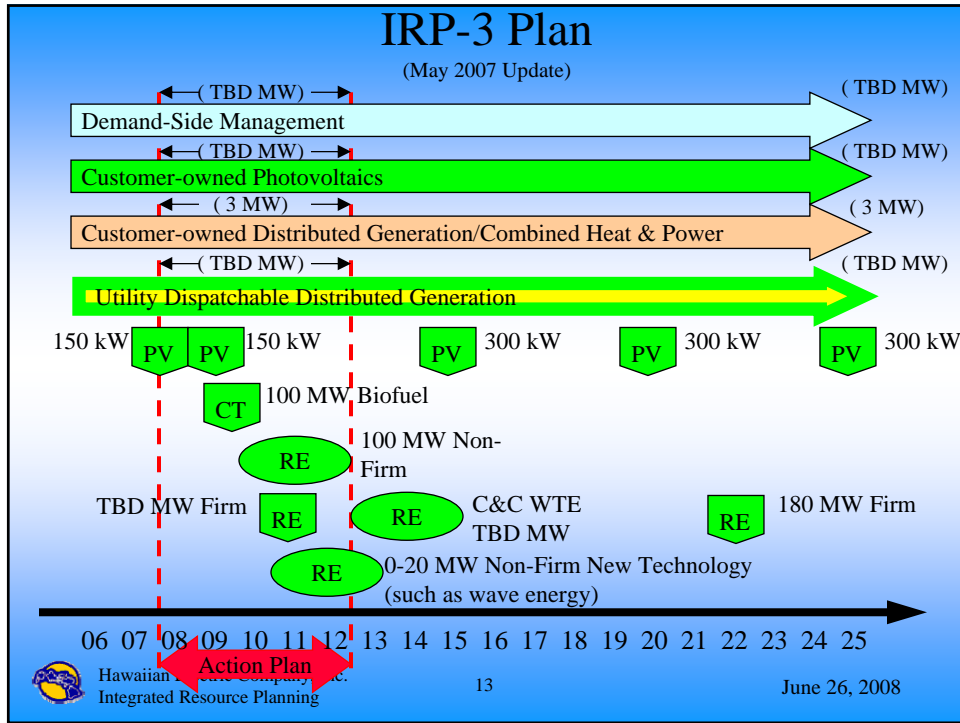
IRP-3 Plan

(May 2007 Update)

( TBD MW)

( TBD MW)

Demand-Side Management

( TBD MW)

( TBD MW)

Customer-owned Photovoltaics

( 3 MW)

( 3 MW)

Customer-owned Distributed Generation/Combined Heat & Power

( TBD MW)

( TBD MW)

Utility Dispatchable Distributed Generation

150 kW PV PV 150 kW PV 300 kW PV 300 kW PV 300 kW

CT 100 MW Biofuel

RE 100 MW Non-Firm

TBD MW Firm RE RE C&C WTE TBD MW RE 180 MW Firm

RE 0-20 MW Non-Firm New Technology (such as wave energy)

06 07 08 09 10 11 12 13 14 15 16 17 18 19 20 21 22 23 24 25

Action Plan

Hawaiian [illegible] Company, Inc.
Integrated Resource Planning

13

June 26, 2008